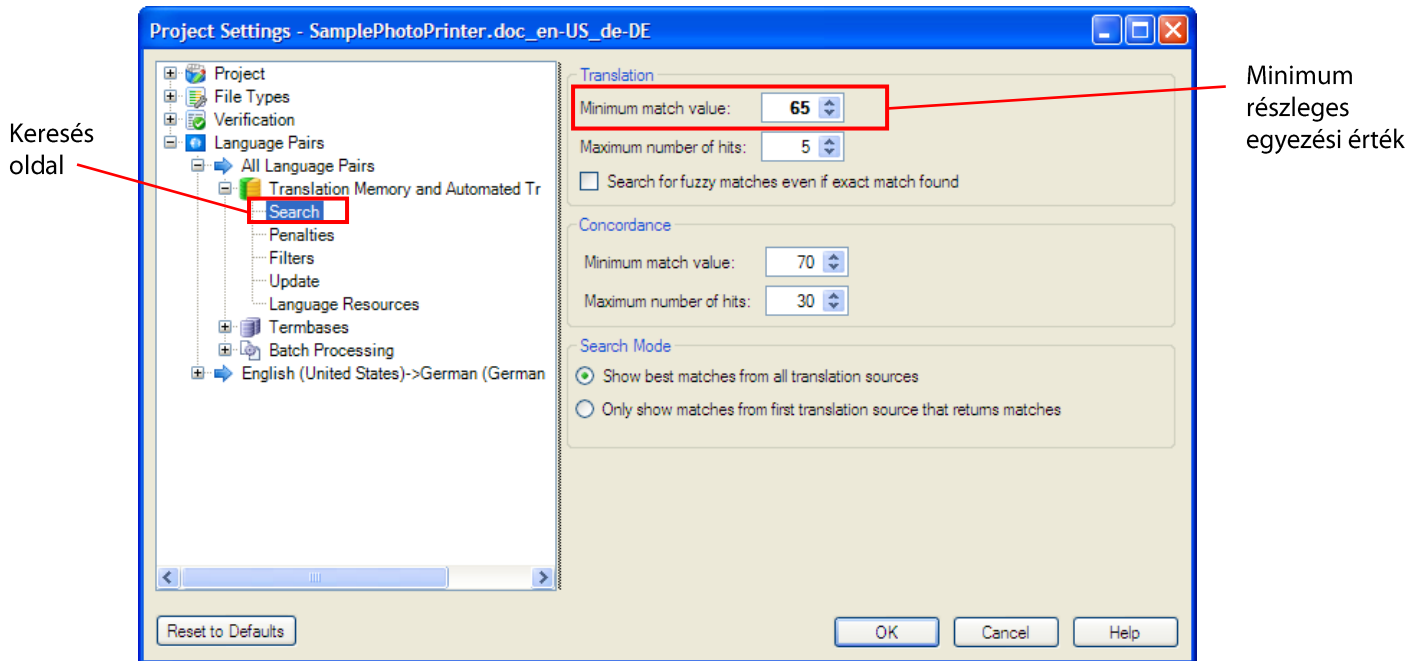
Project Settings - SamplePhotoPrinter.doc_en-US_de-DE

Keresés oldal

Project
File Types
Verification
Language Pairs
All Language Pairs
Translation Memory and Automated Tr
Search
Penalties
Filters
Update
Language Resources
Termbases
Batch Processing
English (United States)->German (German

Translation
Minimum match value: 65
Maximum number of hits: 5
Search for fuzzy matches even if exact match found

Minimum részleges egyezési érték

Concordance
Minimum match value: 70
Maximum number of hits: 30

Search Mode
Show best matches from all translation sources
Only show matches from first translation source that returns matches

Reset to Defaults
OK
Cancel
Help